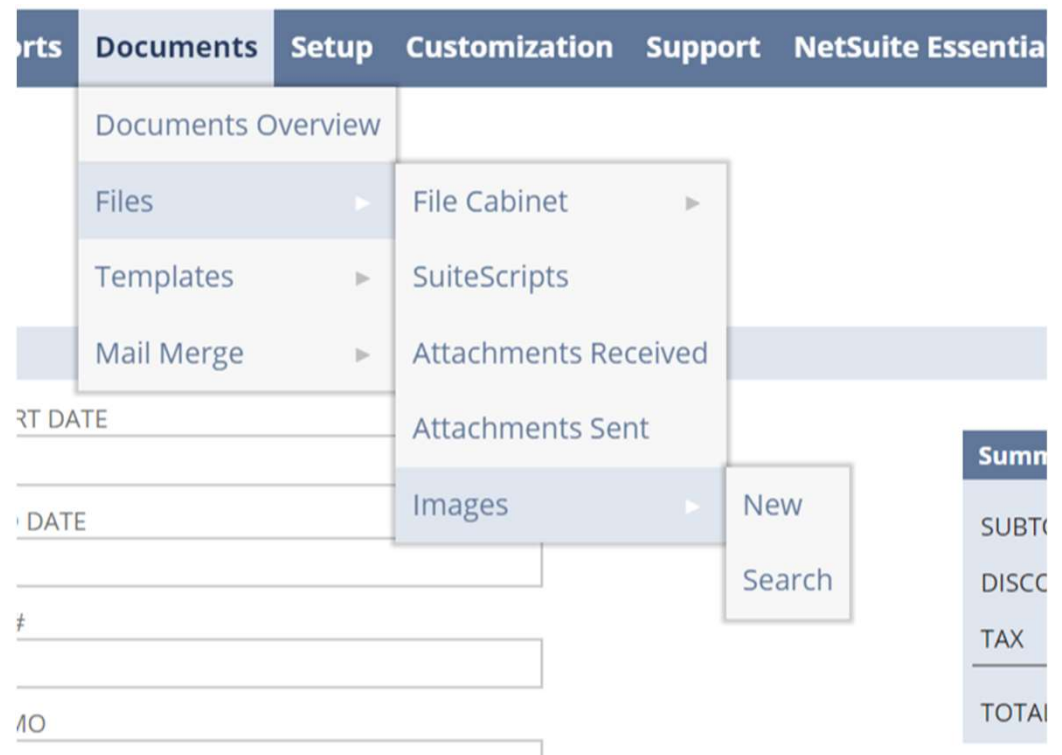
rts Documents Setup Customization Support NetSuite Essentia

Documents Overview

Files

Templates

Mail Merge

File Cabinet

SuiteScripts

Attachments Received

Attachments Sent

Images

New

Search

RT DATE

DATE

#

MO

Summ

SUBT

DISC

TAX

TOTA